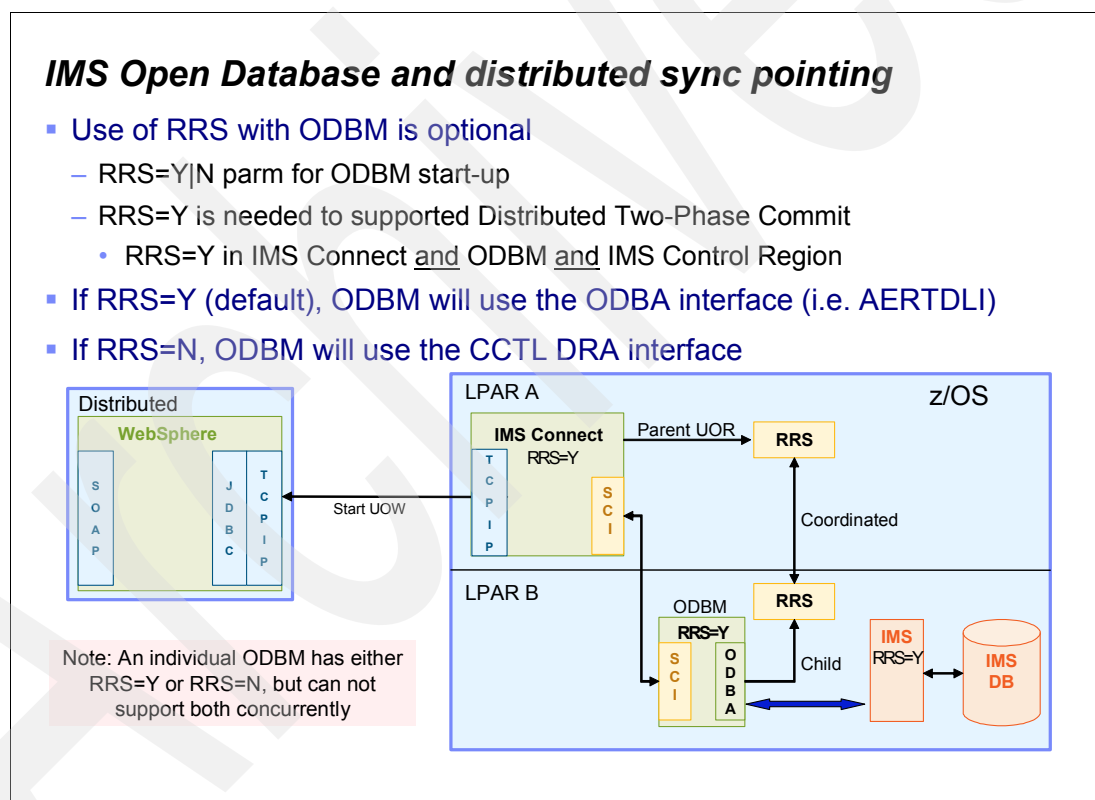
IMS Open Database and distributed sync pointing

- Use of RRS with ODBM is optional
  – RRS=Y|N parm for ODBM start-up
  – RRS=Y is needed to supported Distributed Two-Phase Commit
    • RRS=Y in IMS Connect and ODBM and IMS Control Region
- If RRS=Y (default), ODBM will use the ODBA interface (i.e. AERTDLI)
- If RRS=N, ODBM will use the CCTL DRA interface

Distributed

WebSphere

S O A P

J D B C

T C P I P

Start UOW

LPAR A

z/OS

IMS Connect
RRS=Y

T C P I P

S C I

Parent UOR

RRS

Coordinated

LPAR B

ODBM
RRS=Y

S C I

O D B A

RRS

Child

IMS
RRS=Y

IMS DB

Note: An individual ODBM has either RRS=Y or RRS=N, but can not support both concurrently